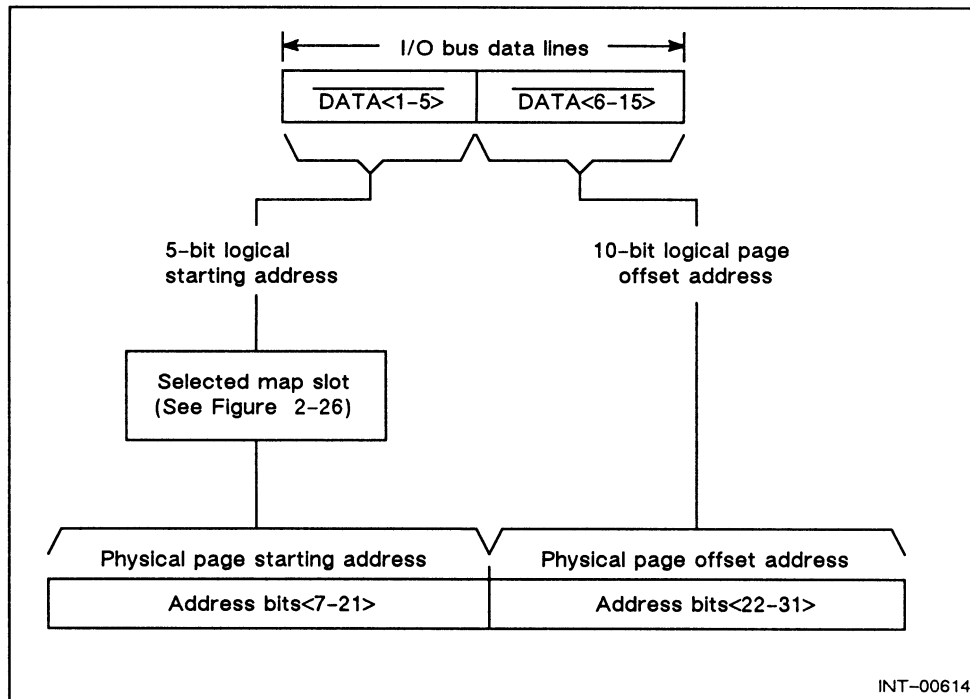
I/O bus data lines

| $\overline{\text{DATA<1-5>}}$ | $\overline{\text{DATA<6-15>}}$ |
|---|---|

5-bit logical starting address

10-bit logical page offset address

Selected map slot (See Figure 2-26)

Physical page starting address

Physical page offset address

| Address bits<7-21> | Address bits<22-31> |
|---|---|

INT-00614